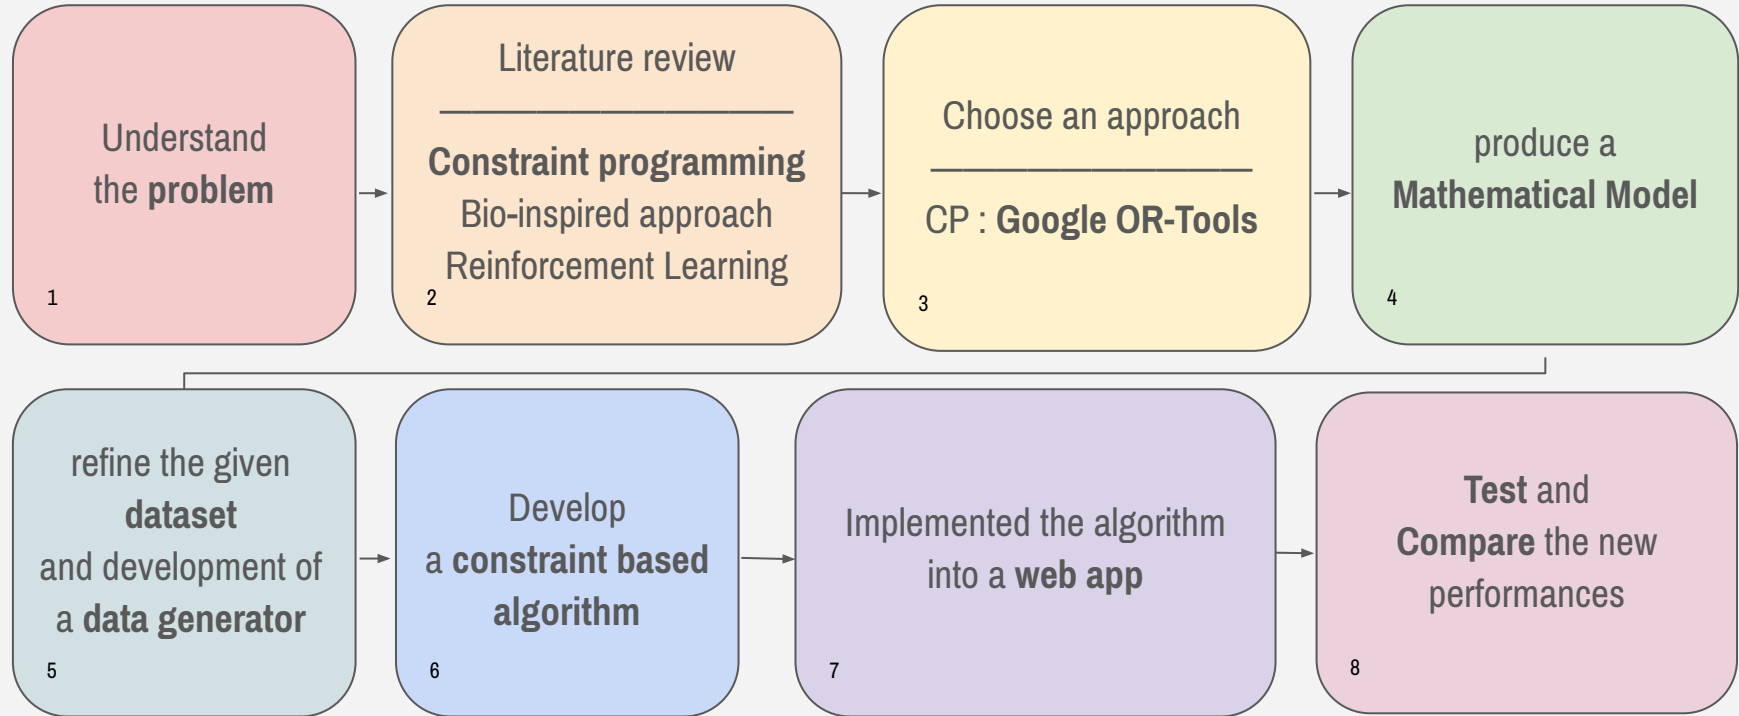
Understand the **problem**

1

Literature review

**Constraint programming**
Bio-inspired approach
Reinforcement Learning

2

Choose an approach

CP : **Google OR-Tools**

3

produce a **Mathematical Model**

4

refine the given **dataset** and development of a **data generator**

5

Develop a **constraint based algorithm**

6

Implemented the algorithm into a **web app**

7

**Test** and **Compare** the new performances

8